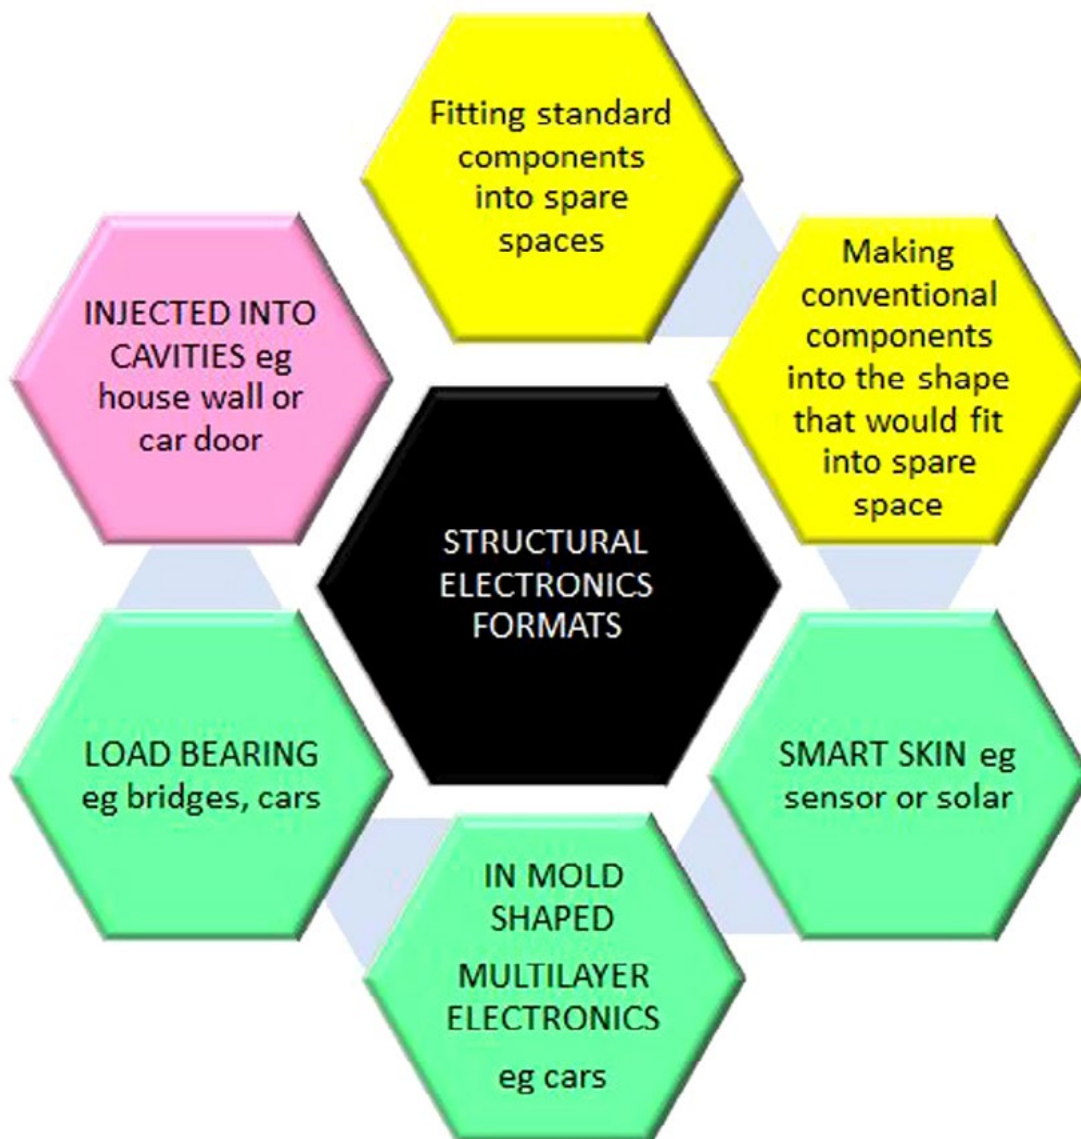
Fitting standard components into spare spaces

INJECTED INTO CAVITIES eg house wall or car door

Making conventional components into the shape that would fit into spare space

STRUCTURAL ELECTRONICS FORMATS

LOAD BEARING eg bridges, cars

SMART SKIN eg sensor or solar

IN MOLD SHAPED MULTILAYER ELECTRONICS eg cars